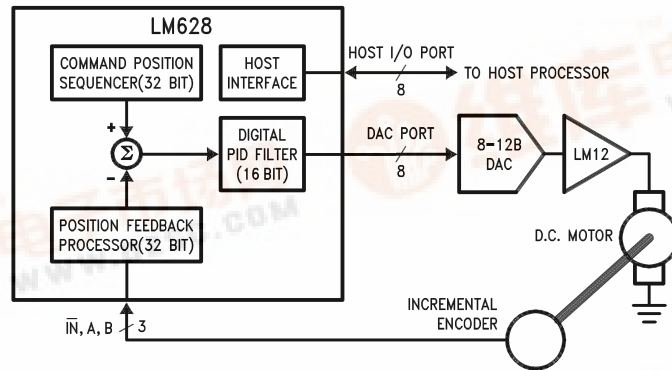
LM628

COMMAND POSITION SEQUENCER(32 BIT)

HOST INTERFACE

HOST I/O PORT

8

TO HOST PROCESSOR

+

$\Sigma$

-

DIGITAL PID FILTER (16 BIT)

DAC PORT

8

8-12B DAC

LM12

POSITION FEEDBACK PROCESSOR(32 BIT)

D.C. MOTOR

INCREMENTAL ENCODER

$\overline{IN}$, A, B

3